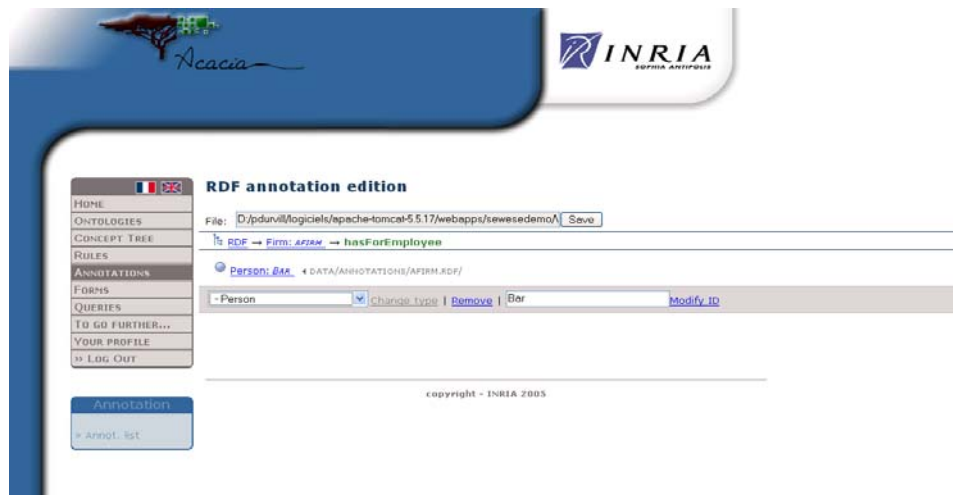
Acacia

INRIA
SOPHIA ANTIPOLIS

HOME
ONTOLOGIES
CONCEPT TREE
RULES
ANNOTATIONS
FORMS
QUERIES
TO GO FURTHER...
YOUR PROFILE
» LOG OUT

Annotation
» Annot. list

RDF annotation edition

File: D:/pdurvill/logiciels/apache-tomcat-5.5.17/webapps/sewesedemo/\ Save

RDF → Firm: AFIRM → hasForEmployee

Person: BAR ◂ DATA/ANNOTATIONS/AFIRM.RDF/

- Person Change type | Remove | Bar Modify ID

copyright - INRIA 2005